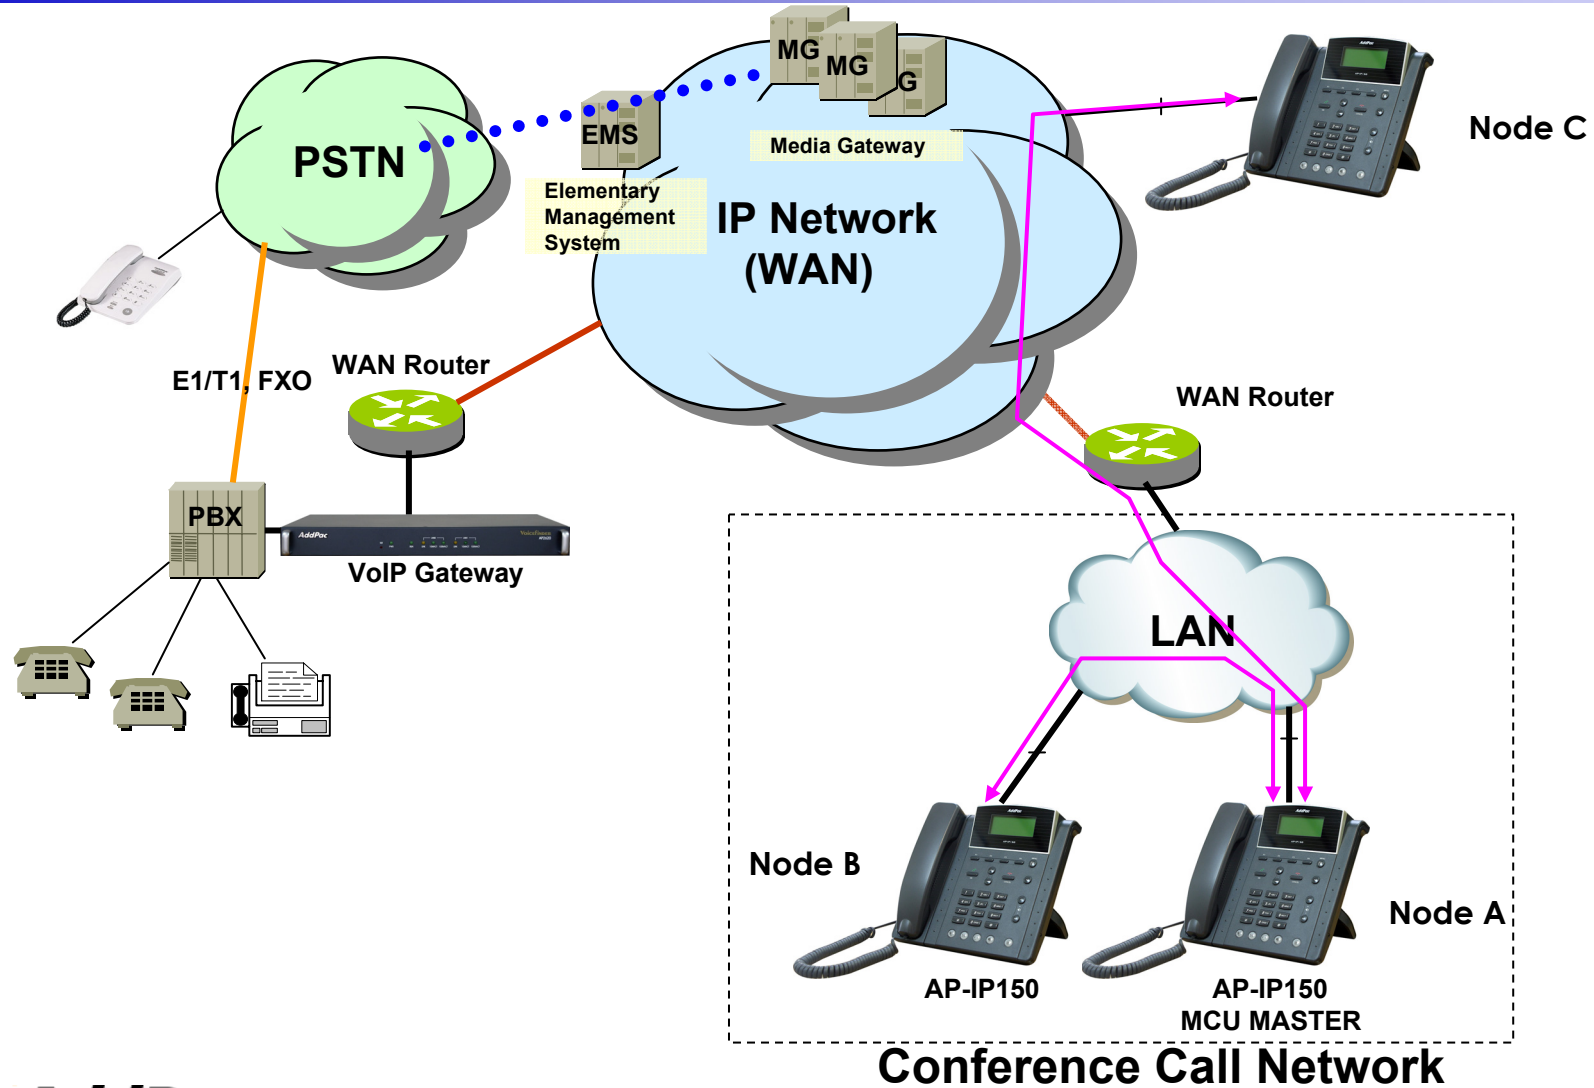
PSTN

EMS

Elementary Management System

MG MG G

Media Gateway

IP Network (WAN)

Node C

E1/T1, FXO

WAN Router

WAN Router

PBX

AddPac

VoIP Gateway

LAN

Node B

Node A

AP-IP150

AP-IP150 MCU MASTER

Conference Call Network